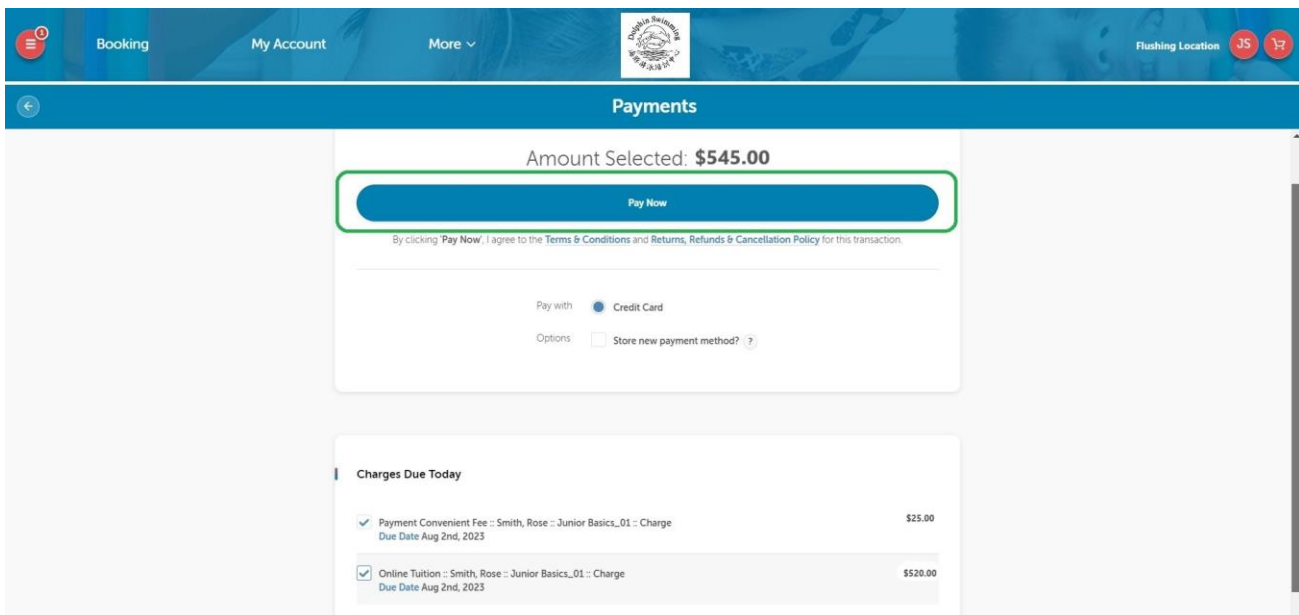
1

Booking

My Account

More

Dolphin Swimming

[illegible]

Flushing Location

JS

Payments

Amount Selected: **$545.00**

Pay Now

By clicking 'Pay Now', I agree to the Terms & Conditions and Returns, Refunds & Cancellation Policy for this transaction.

Pay with Credit Card

Options Store new payment method? ?

Charges Due Today

| | |
|---|---|
| Payment Convenient Fee :: Smith, Rose :: Junior Basics_01 :: Charge<br>Due Date Aug 2nd, 2023 | $25.00 |
| Online Tuition :: Smith, Rose :: Junior Basics_01 :: Charge<br>Due Date Aug 2nd, 2023 | $520.00 |